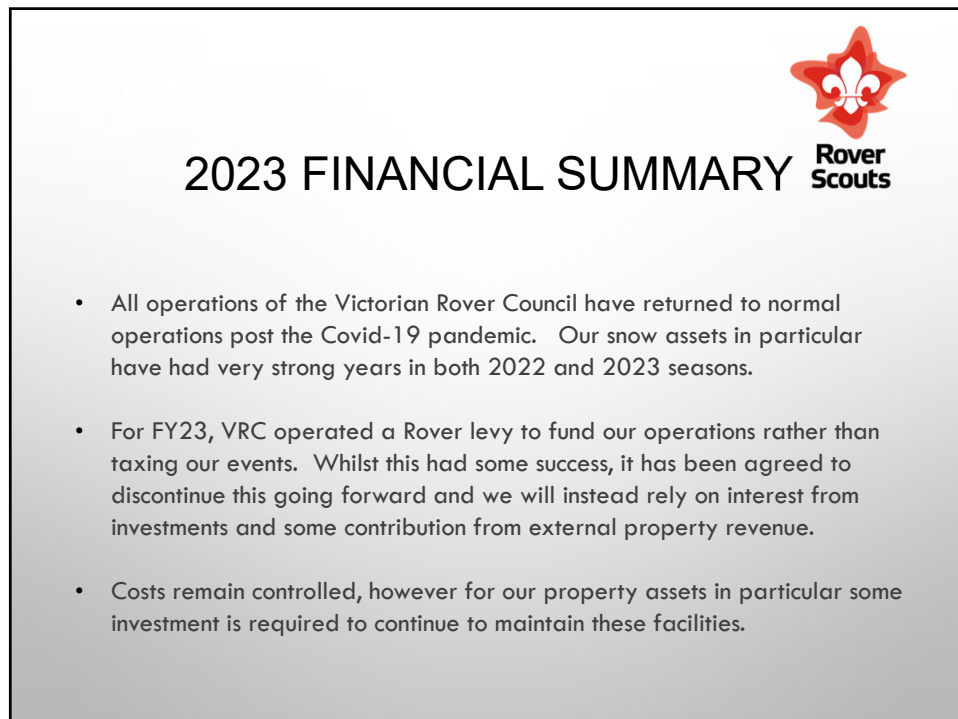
ROVERS

2023 FINANCIAL SUMMARY

Rover Scouts

• All operations of the Victorian Rover Council have returned to normal operations post the Covid-19 pandemic. Our snow assets in particular have had very strong years in both 2022 and 2023 seasons.

• For FY23, VRC operated a Rover levy to fund our operations rather than taxing our events. Whilst this had some success, it has been agreed to discontinue this going forward and we will instead rely on interest from investments and some contribution from external property revenue.

• Costs remain controlled, however for our property assets in particular some investment is required to continue to maintain these facilities.